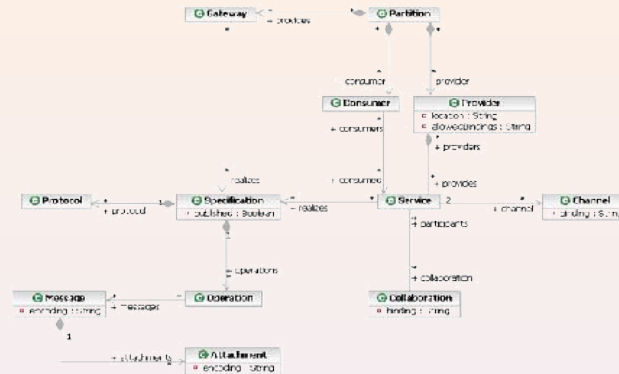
Gateway
+ provides
Partition
+ consumer
+ provider
Consumer
Provider
location : String
allowedBindings : String
+ consumes
+ providers
+ realizes
+ consumed
+ provides
Protocol
+ protocol
Specification
published : Boolean
+ realizes
Service
2
+ channel
Channel
binding : Strin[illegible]
+ participants
+ operations
+ collaboration
Message
encoding : String
+ messages
Operation
Collaboration
binding : String
1
+ attachments
Attachment
encoding : String